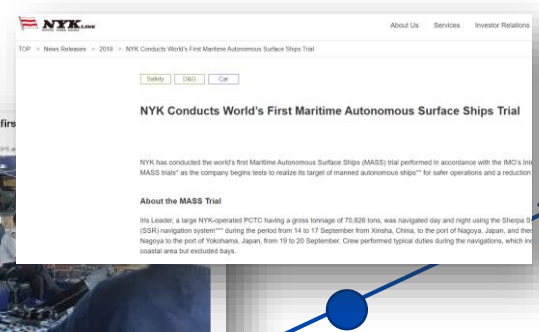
NYK LINE

About Us Services Investor Relations

TOP > News Releases > 2019 > NYK Conducts World's First Maritime Autonomous Surface Ships Trial

Safety D&G Car

NYK Conducts World's First Maritime Autonomous Surface Ships Trial

NYK has conducted the world's first Maritime Autonomous Surface Ships (MASS) trial performed in accordance with the IMO's Int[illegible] MASS trials* as the company begins tests to realize its target of manned autonomous ships** for safer operations and a reduction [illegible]

About the MASS Trial

Iris Leader, a large NYK-operated PCTC having a gross tonnage of 70,826 tons, was navigated day and night using the Sherpa S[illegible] (SSR) navigation system*** during the period from 14 to 17 September from Xinsha, China, to the port of Nagoya, Japan, and then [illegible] Nagoya to the port of Yokohama, Japan, from 19 to 20 September. Crew performed typical duties during the navigations, which in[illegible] coastal area but excluded bays.

firs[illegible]